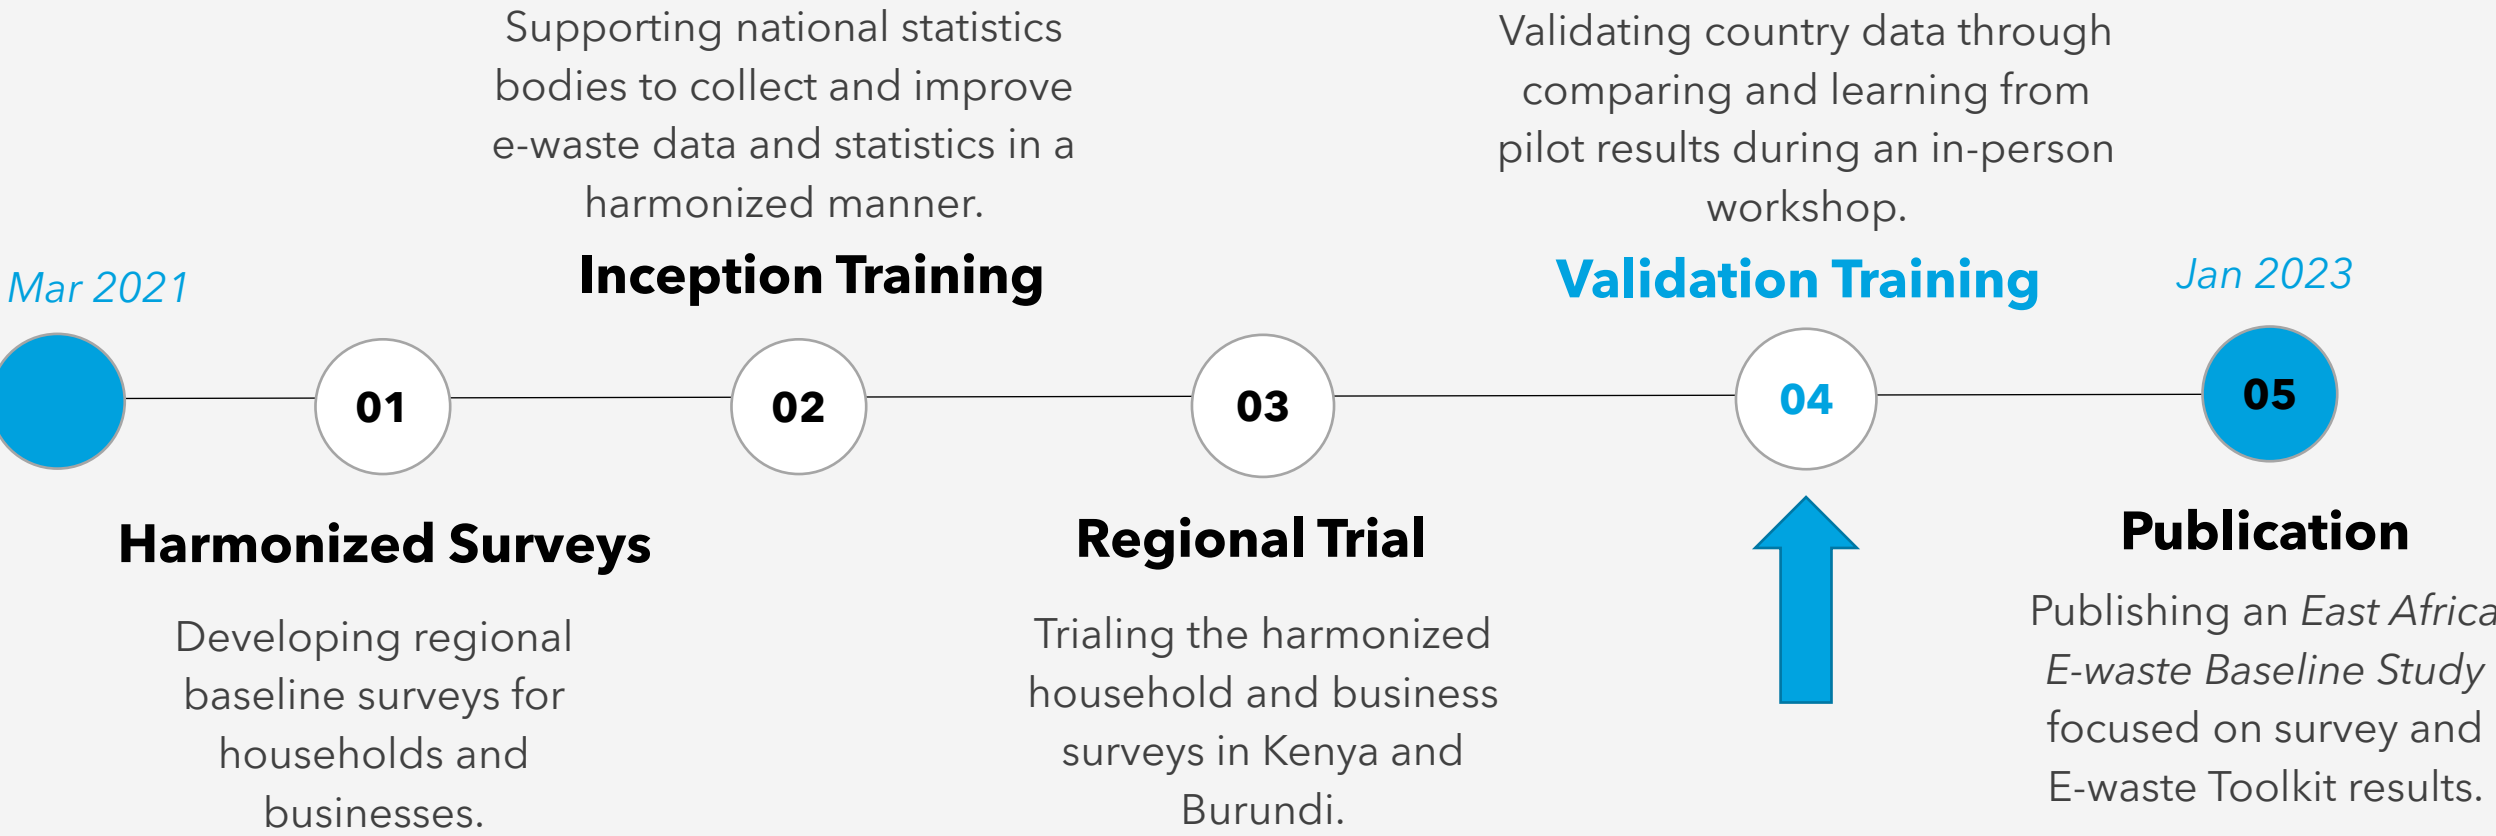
Supporting national statistics bodies to collect and improve e-waste data and statistics in a harmonized manner.

Validating country data through comparing and learning from pilot results during an in-person workshop.

Mar 2021

Inception Training

Validation Training

Jan 2023

01

02

03

04

05

Harmonized Surveys

Developing regional baseline surveys for households and businesses.

Regional Trial

Trialing the harmonized household and business surveys in Kenya and Burundi.

Publication

Publishing an *East Africa* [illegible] *E-waste Baseline Study* focused on survey and E-waste Toolkit results.